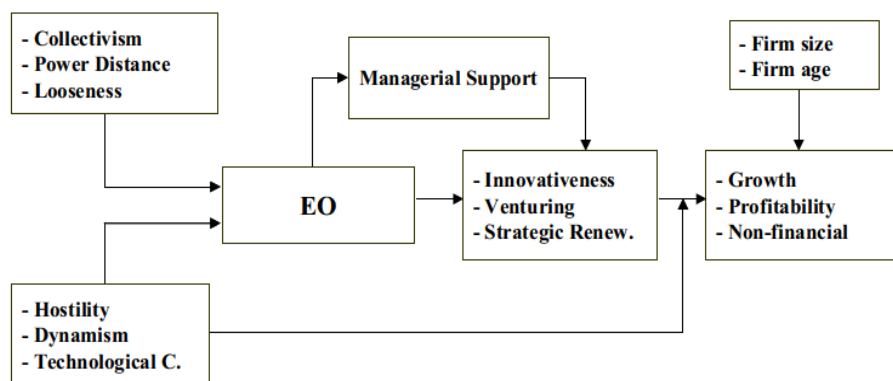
- Collectivism
- Power Distance
- Looseness

Managerial Support

- Firm size
- Firm age

EO

- Innovativeness
- Venturing
- Strategic Renew.

- Growth
- Profitability
- Non-financial

- Hostility
- Dynamism
- Technological C.